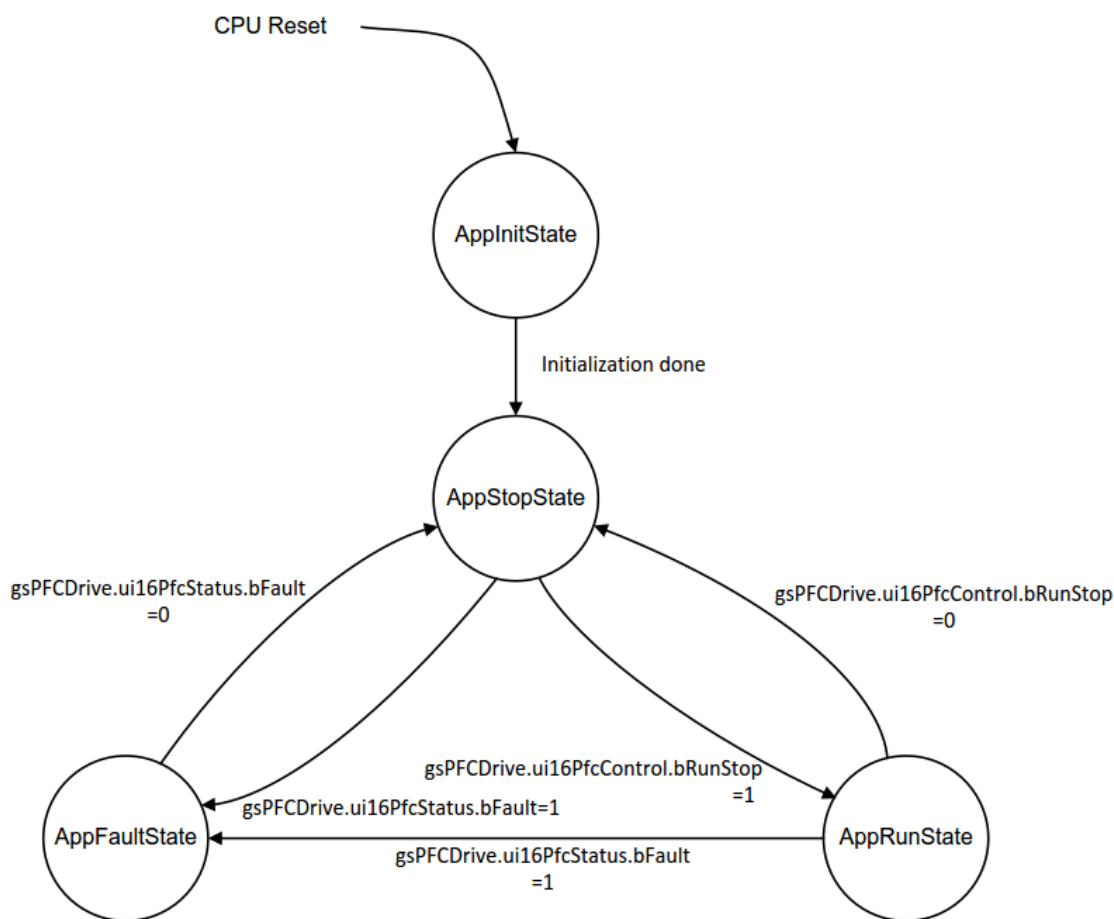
CPU Reset

AppInitState

Initialization done

AppStopState

gsPFCDrive.ui16PfcStatus.bFault =0

gsPFCDrive.ui16PfcControl.bRunStop =0

gsPFCDrive.ui16PfcControl.bRunStop =1

gsPFCDrive.ui16PfcStatus.bFault=1

AppFaultState

AppRunState

gsPFCDrive.ui16PfcStatus.bFault =1